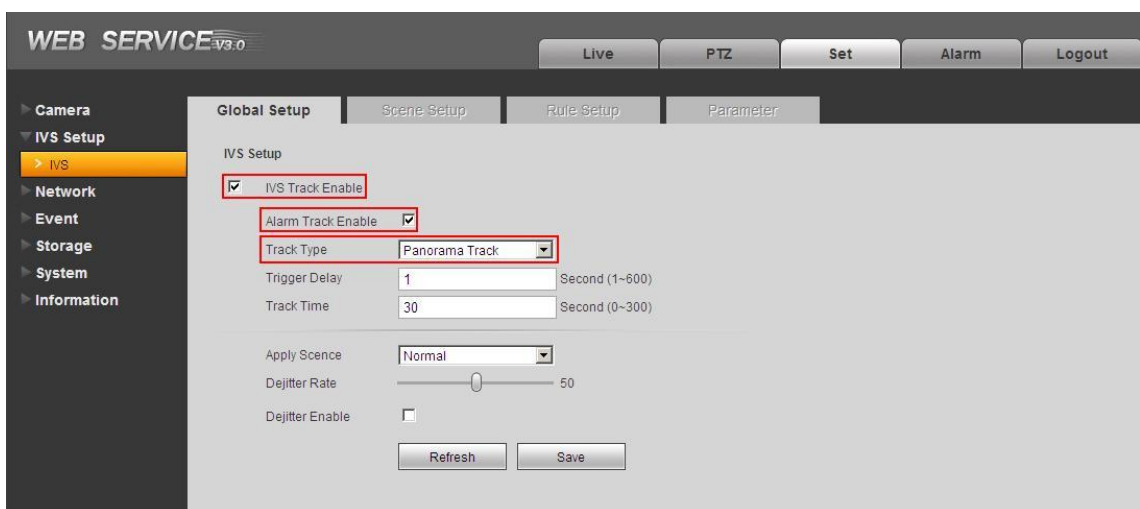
WEB SERVICE V3.0

Live PTZ Set Alarm Logout

Camera
IVS Setup
IVS
Network
Event
Storage
System
Information

Global Setup Scene Setup Rule Setup Parameter

IVS Setup

IVS Track Enable

Alarm Track Enable

Track Type Panorama Track

Trigger Delay 1 Second (1~600)

Track Time 30 Second (0~300)

Apply Scence Normal

Dejitter Rate 50

Dejitter Enable

Refresh Save